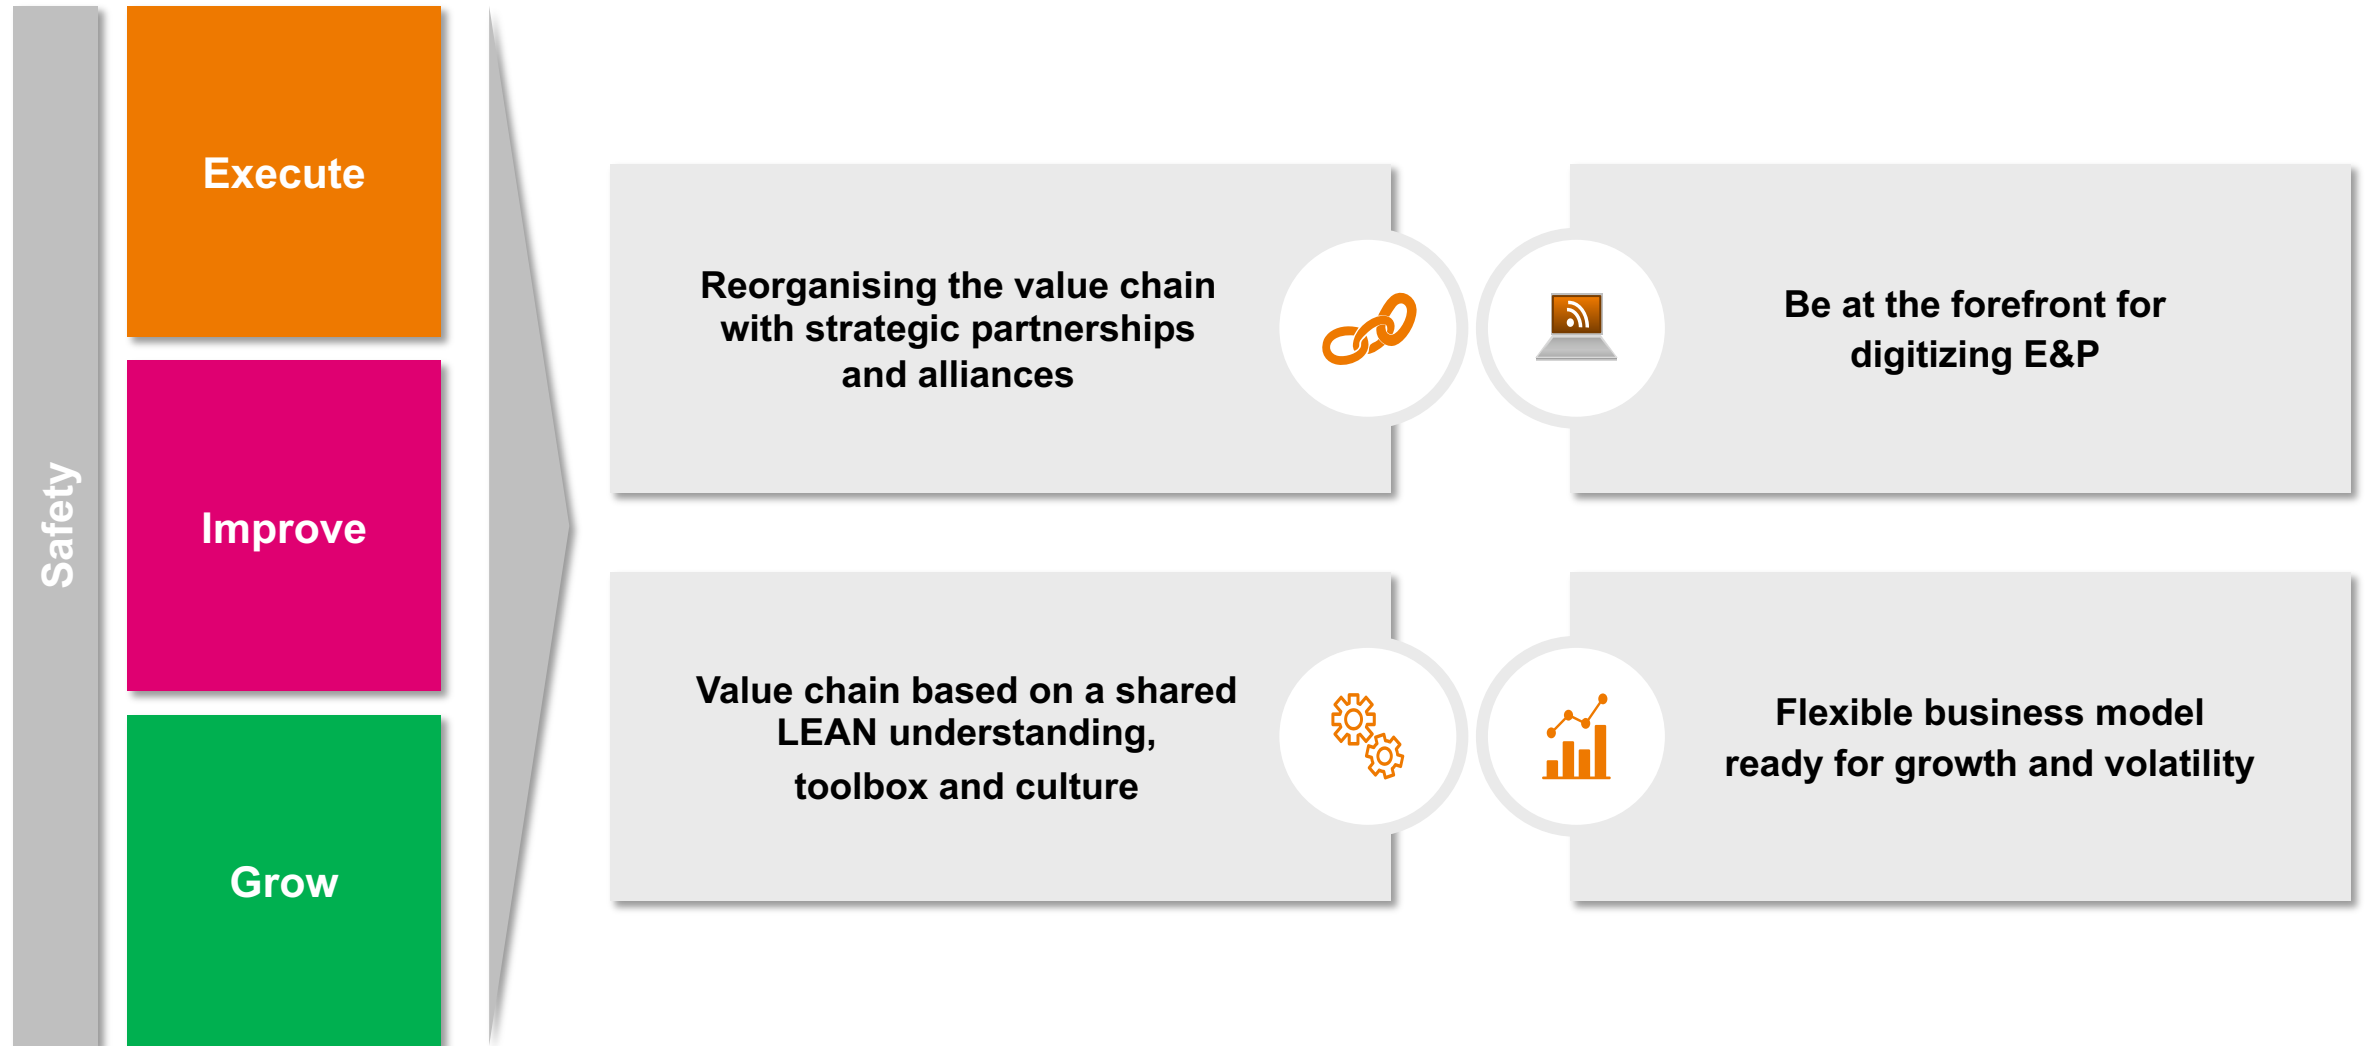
Safety

Execute

Improve

Grow

Reorganising the value chain with strategic partnerships and alliances

Be at the forefront for digitizing E&P

Value chain based on a shared LEAN understanding, toolbox and culture

Flexible business model ready for growth and volatility